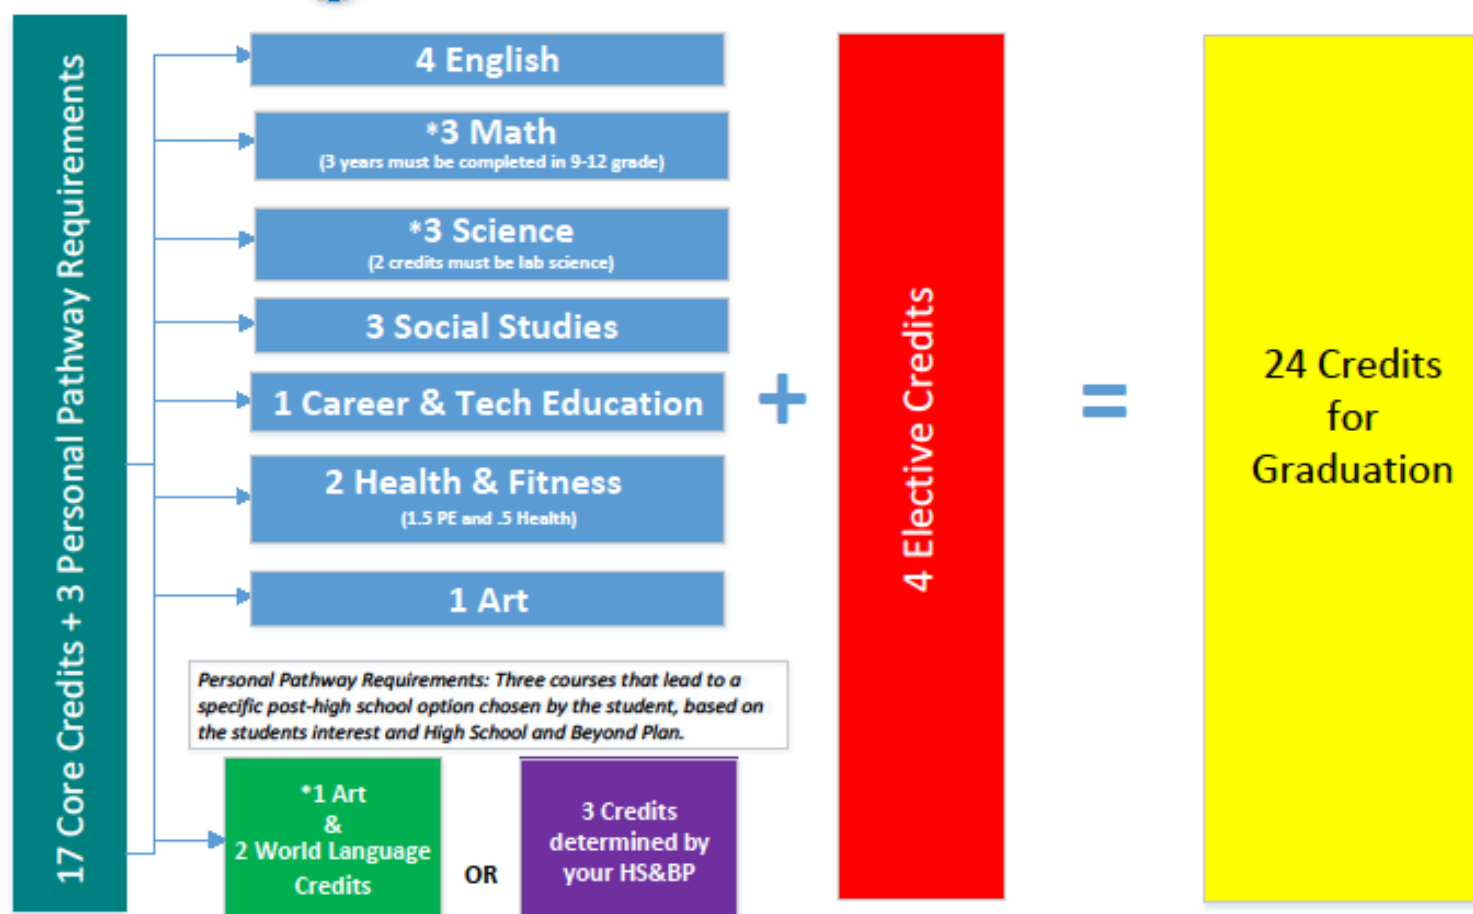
17 Core Credits + 3 Personal Pathway Requirements

4 English

*3 Math
(3 years must be completed in 9-12 grade)

*3 Science
(2 credits must be lab science)

3 Social Studies

1 Career & Tech Education

2 Health & Fitness
(1.5 PE and .5 Health)

1 Art

Personal Pathway Requirements: Three courses that lead to a specific post-high school option chosen by the student, based on the students interest and High School and Beyond Plan.

*1 Art & 2 World Language Credits

OR

3 Credits determined by your HS&BP

+

4 Elective Credits

=

24 Credits for Graduation